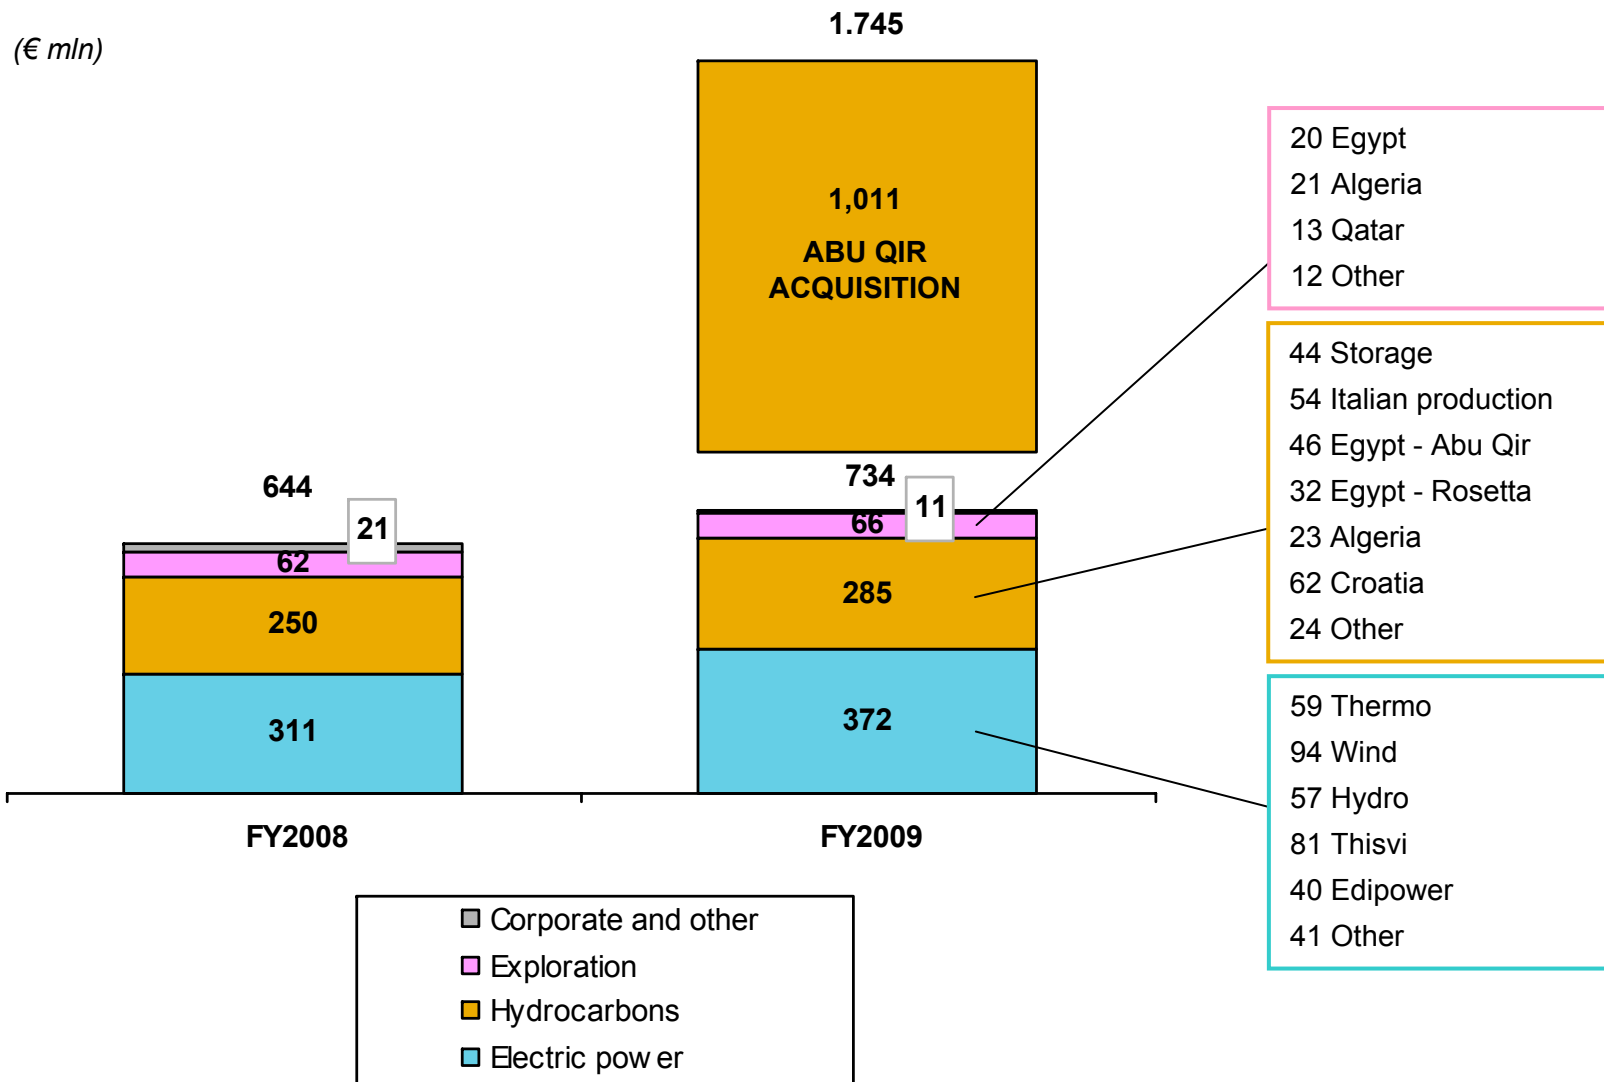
(€ mln)

1.745

1,011
ABU QIR ACQUISITION

644

21

62

250

311

734

11

66

285

372

FY2008

FY2009

20 Egypt
21 Algeria
13 Qatar
12 Other

44 Storage
54 Italian production
46 Egypt - Abu Qir
32 Egypt - Rosetta
23 Algeria
62 Croatia
24 Other

59 Thermo
94 Wind
57 Hydro
81 Thisvi
40 Edipower
41 Other

Corporate and other
Exploration
Hydrocarbons
Electric pow er